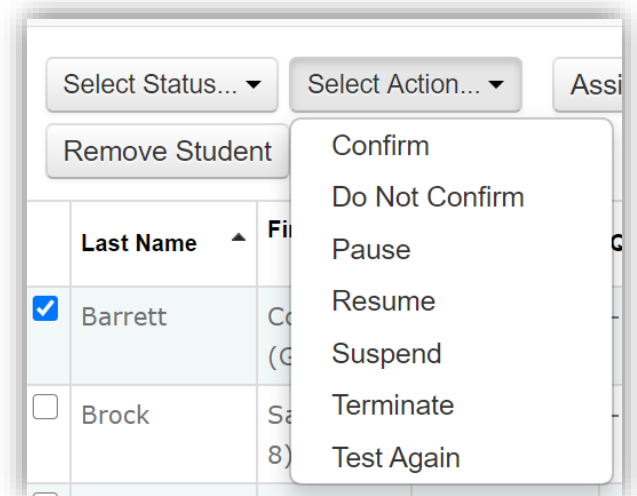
Select Status... ▾ Select Action... ▾ Assi

Remove Student

Confirm
Do Not Confirm
Pause
Resume
Suspend
Terminate
Test Again

| | Last Name ▲ | Fi |
|---|---|---|
| ☑ | Barrett | Co (G |
| ☐ | Brock | Sa 8) |